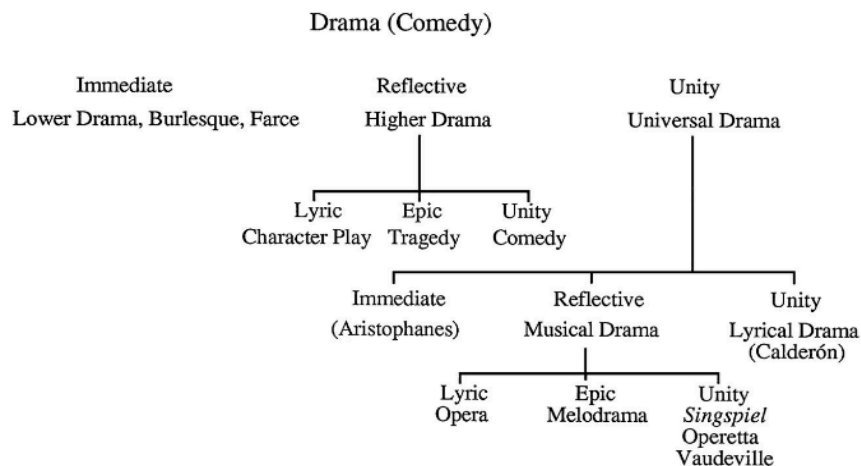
Drama (Comedy)

Immediate
Lower Drama, Burlesque, Farce

Reflective
Higher Drama

Unity
Universal Drama

Lyric
Character Play

Epic
Tragedy

Unity
Comedy

Immediate
(Aristophanes)

Reflective
Musical Drama

Unity
Lyrical Drama
(Calderón)

Lyric
Opera

Epic
Melodrama

Unity
Singspiel
Operetta
Vaudeville